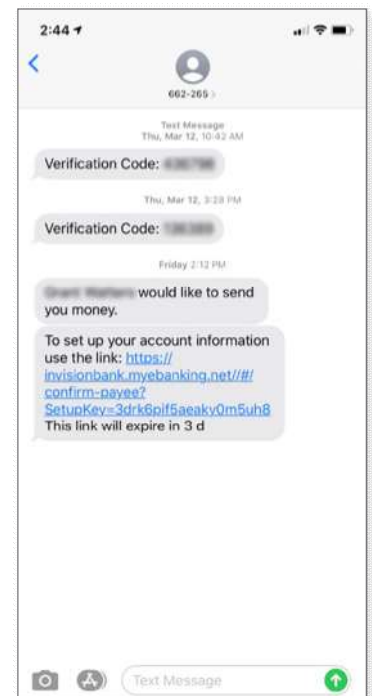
2:44

662-265

Text Message
Thu, Mar 12, 10:42 AM

Verification Code: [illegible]

Thu, Mar 12, 3:28 PM

Verification Code: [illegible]

Friday 2:12 PM

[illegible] would like to send you money.

To set up your account information use the link: https://invisionbank.myebanking.net//#/confirm-payee?SetupKey=3drk6pif5aeakyOm5uh8
This link will expire in 3 d

Text Message